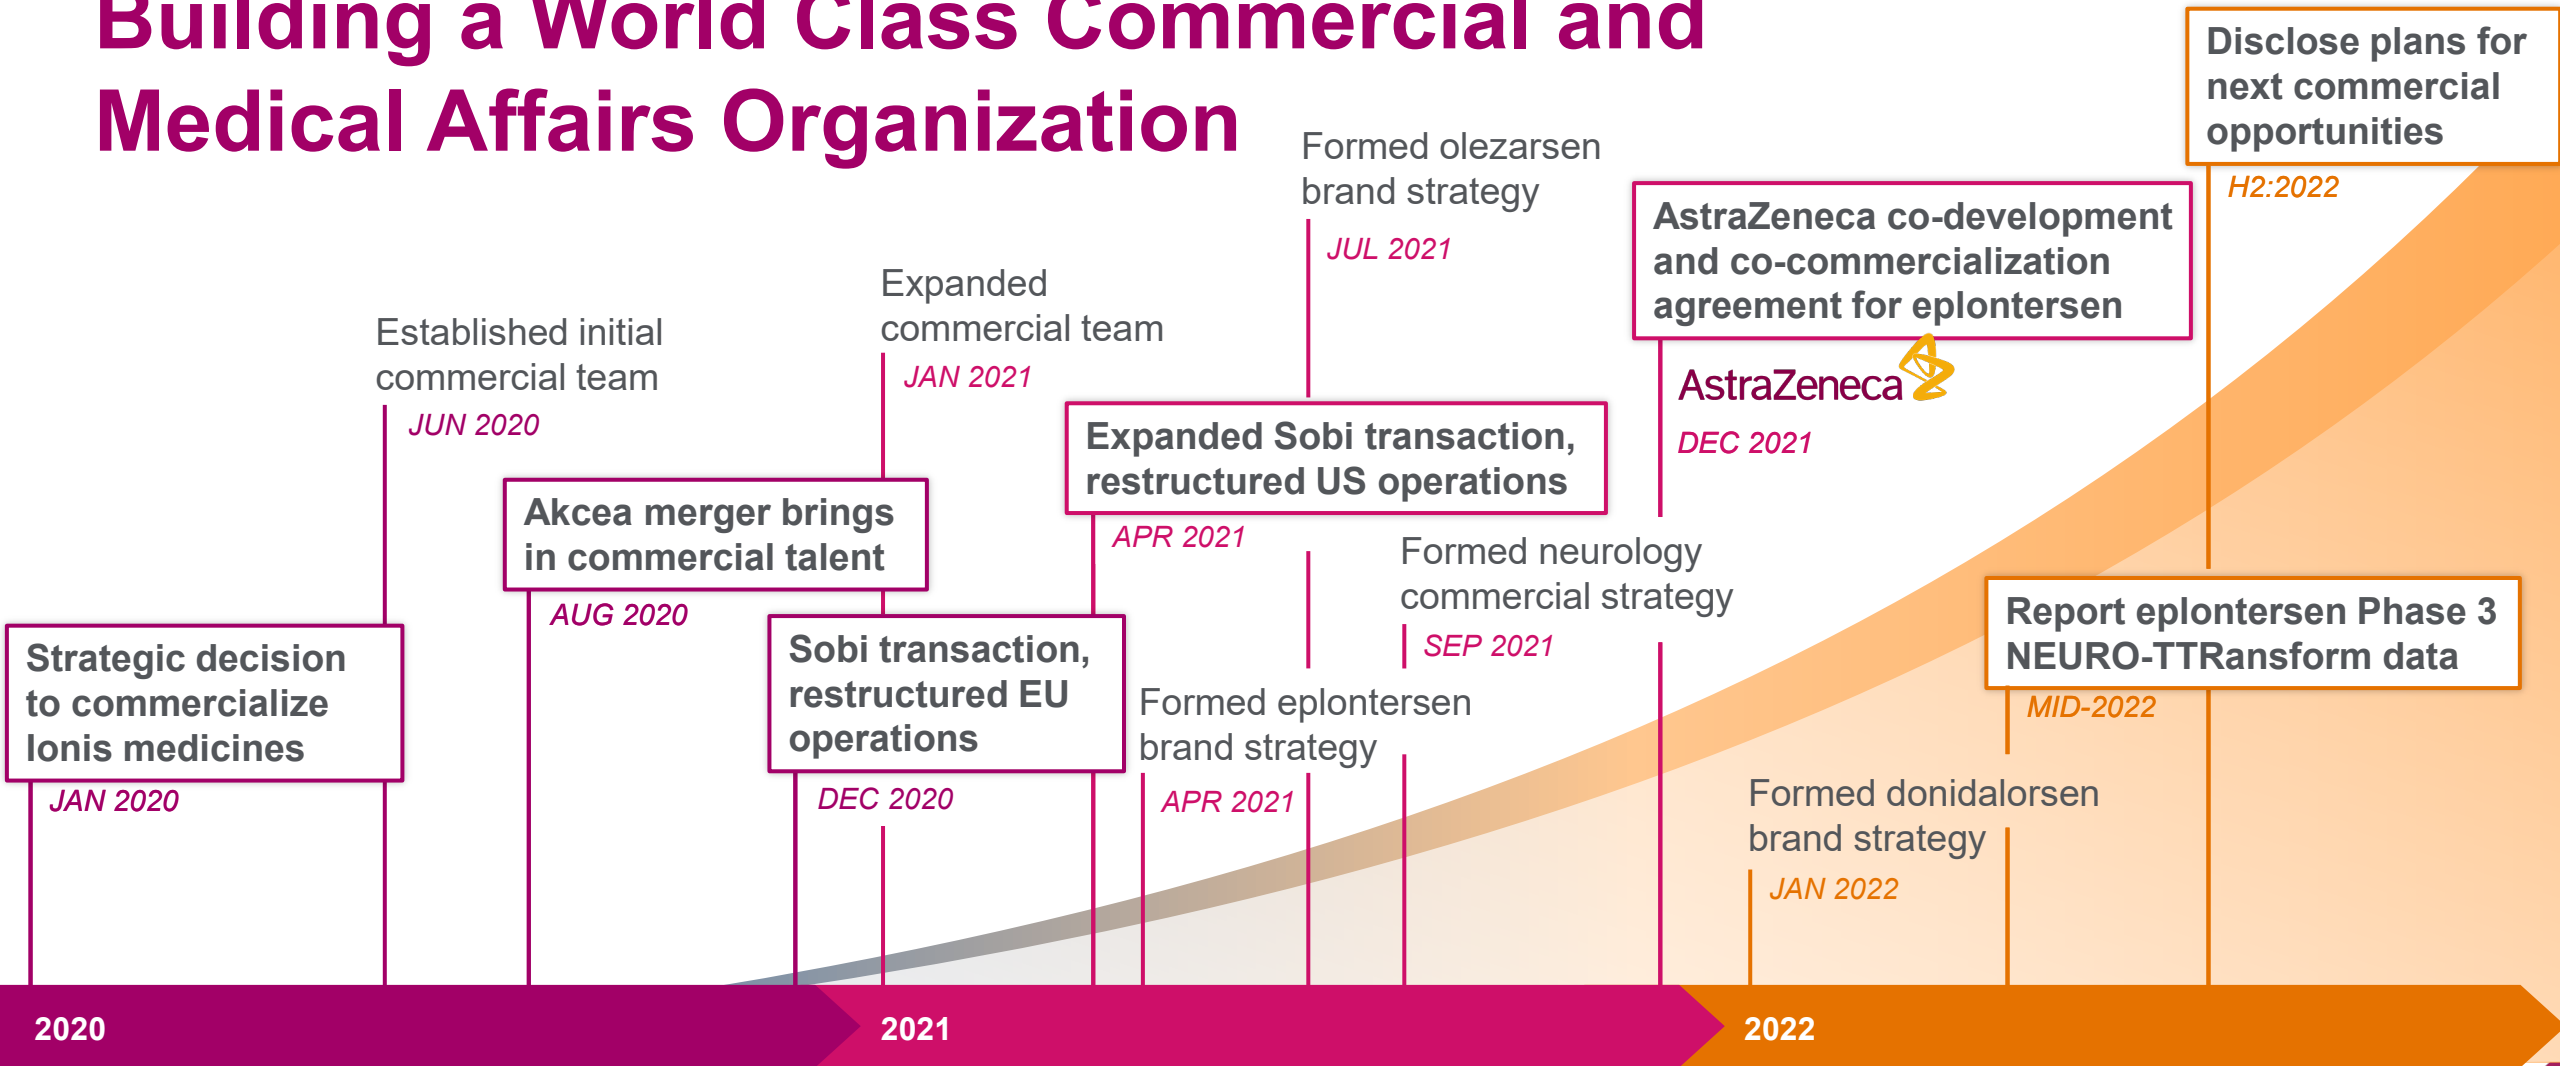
Building a World Class Commercial and Medical Affairs Organization

Strategic decision to commercialize Ionis medicines
JAN 2020

Established initial commercial team
JUN 2020

Akcea merger brings in commercial talent
AUG 2020

Sobi transaction, restructured EU operations
DEC 2020

Expanded commercial team
JAN 2021

Expanded Sobi transaction, restructured US operations
APR 2021

Formed eplontersen brand strategy
APR 2021

Formed olezarsen brand strategy
JUL 2021

Formed neurology commercial strategy
SEP 2021

AstraZeneca co-development and co-commercialization agreement for eplontersen
AstraZeneca
DEC 2021

Formed donidalorsen brand strategy
JAN 2022

Report eplontersen Phase 3 NEURO-TTRansform data
MID-2022

Disclose plans for next commercial opportunities
H2:2022

2020
2021
2022